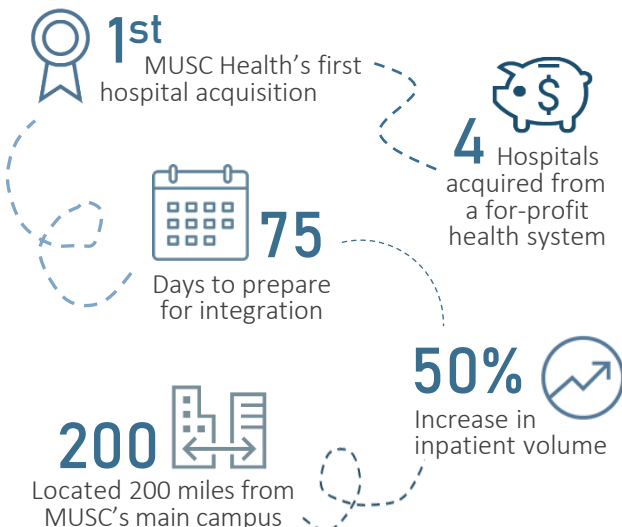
1st
MUSC Health's first hospital acquisition

4 Hospitals acquired from a for-profit health system

75
Days to prepare for integration

50%
Increase in inpatient volume

200
Located 200 miles from MUSC's main campus